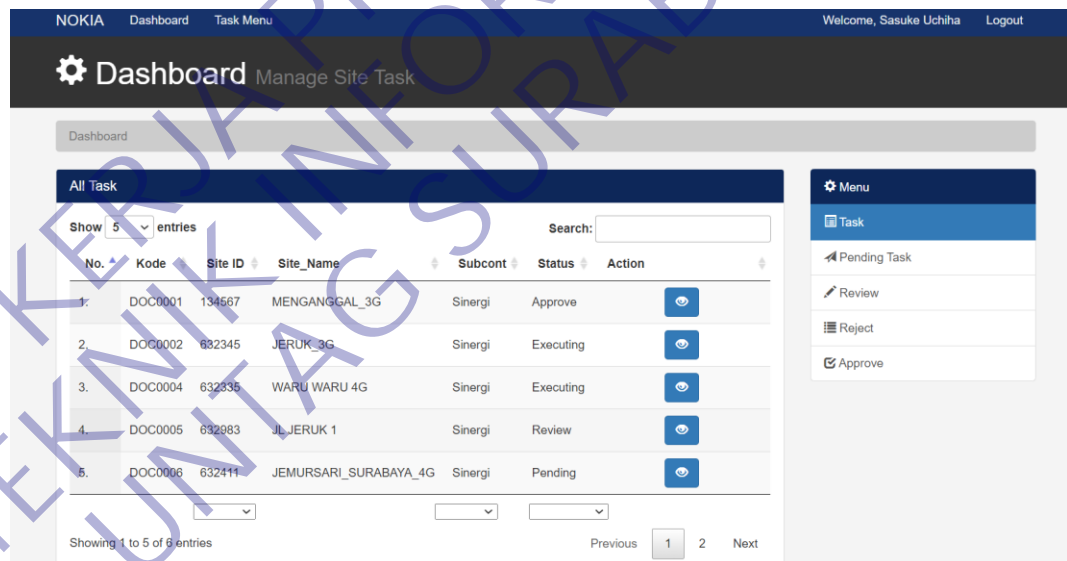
NOKIA Dashboard Task Menu Welcome, Sasuke Uchiha Logout

Dashboard Manage Site Task

Dashboard

All Task

Show 5 entries

Search:

| No. | Kode | Site ID | Site_Name | Subcont | Status | Action |
|---|---|---|---|---|---|---|
| 1. | DOC0001 | 134567 | MENGANGGAL_3G | Sinergi | Approve | |
| 2. | DOC0002 | 632345 | JERUK_3G | Sinergi | Executing | |
| 3. | DOC0004 | 632335 | WARU WARU 4G | Sinergi | Executing | |
| 4. | DOC0005 | 632983 | JL JERUK 1 | Sinergi | Review | |
| 5. | DOC0006 | 632411 | JEMURSARI_SURABAYA_4G | Sinergi | Pending | |

Showing 1 to 5 of 6 entries

Previous 1 2 Next

Menu

Task

Pending Task

Review

Reject

Approve

KERJA PRAKTIK TEKNIK INFORMATIKA UNTAG SURABAYA